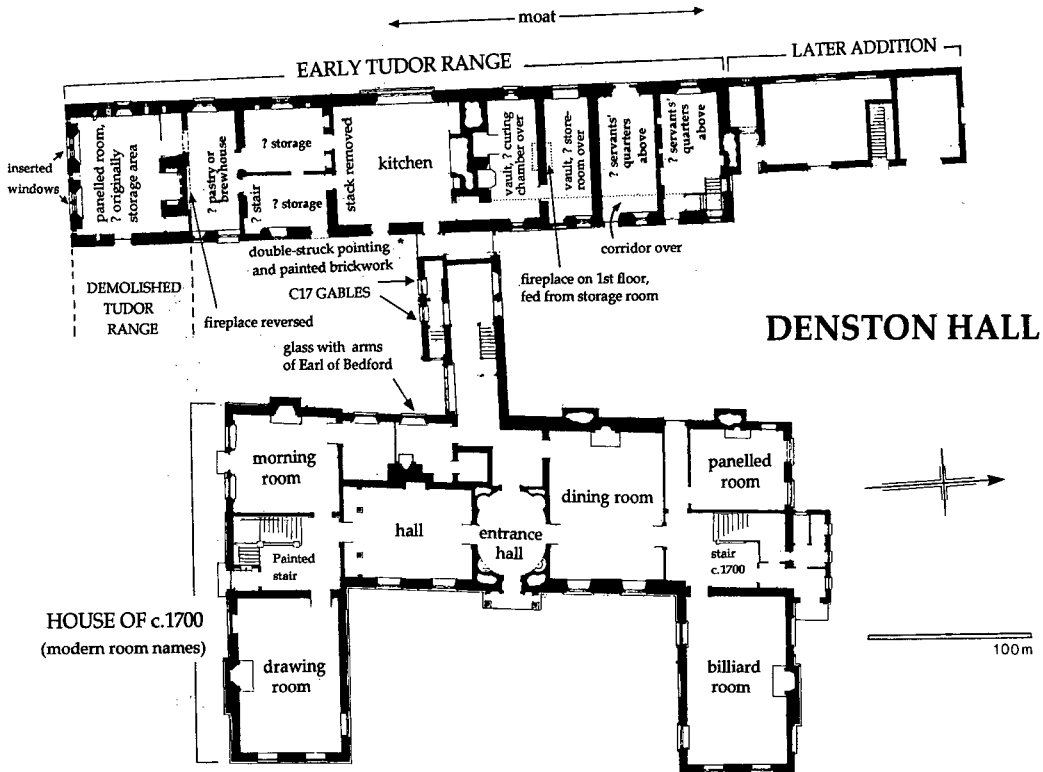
moat

EARLY TUDOR RANGE

LATER ADDITION

inserted windows

panelled room, ? originally storage area

? pastry or brewhouse

? storage

? stair

? storage

stack removed

kitchen

vault, ? curing chamber over

vault, ? storeroom over

? servants' quarters above

? servants' quarters above

corridor over

double-struck pointing and painted brickwork

fireplace on 1st floor, fed from storage room

DEMOLISHED TUDOR RANGE

fireplace reversed

C17 GABLES

glass with arms of Earl of Bedford

DENSTON HALL

morning room

hall

entrance hall

dining room

panelled room

Painted stair

stair c.1700

HOUSE OF c.1700 (modern room names)

drawing room

billiard room

100 m